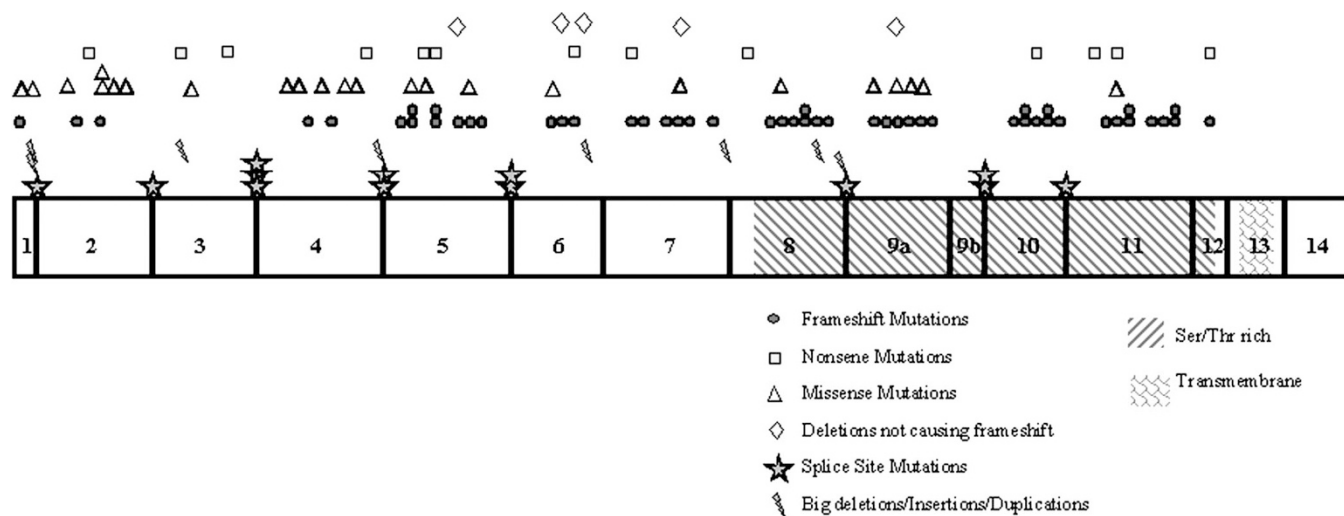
1 2 3 4 5 6 7 8 9a 9b 10 11 12 13 14

Frameshift Mutations
Nonsene Mutations
Missense Mutations
Deletions not causing frameshift
Splice Site Mutations
Big deletions/Insertions/Duplications

Ser/Thr rich
Transmembrane